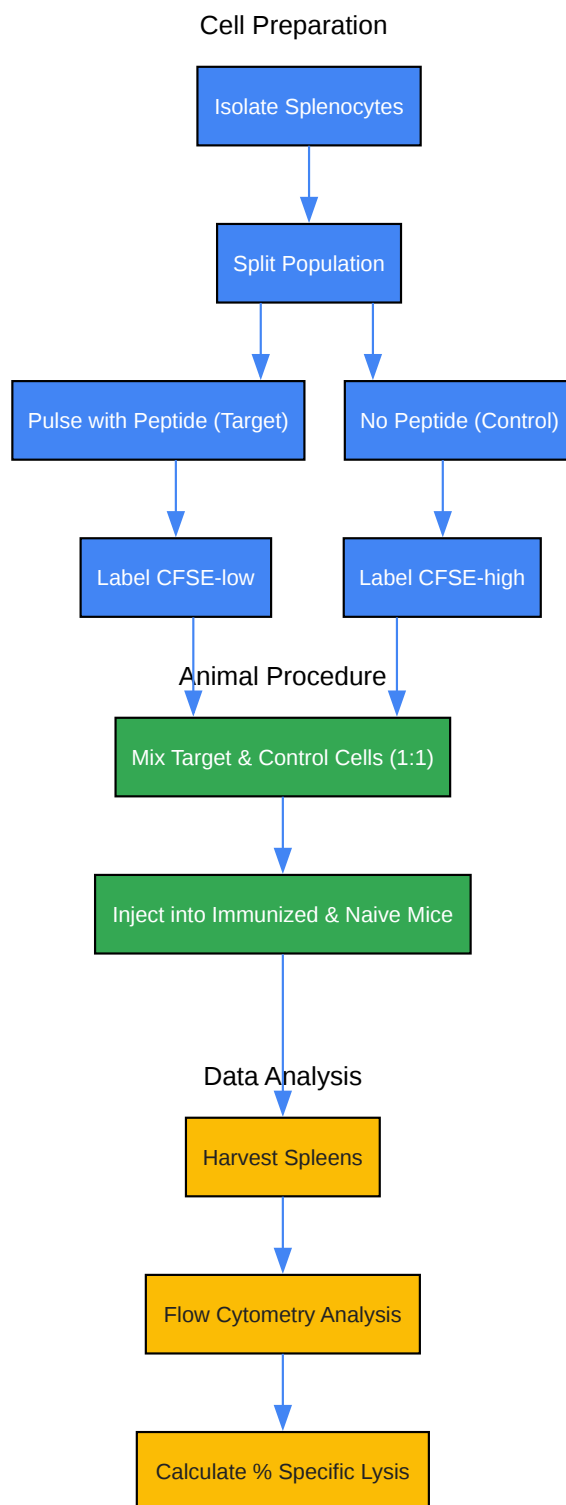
Cell Preparation

Isolate Splenocytes

Split Population

Pulse with Peptide (Target)

No Peptide (Control)

Label CFSE-low

Label CFSE-high

Animal Procedure

Mix Target & Control Cells (1:1)

Inject into Immunized & Naive Mice

Data Analysis

Harvest Spleens

Flow Cytometry Analysis

Calculate % Specific Lysis